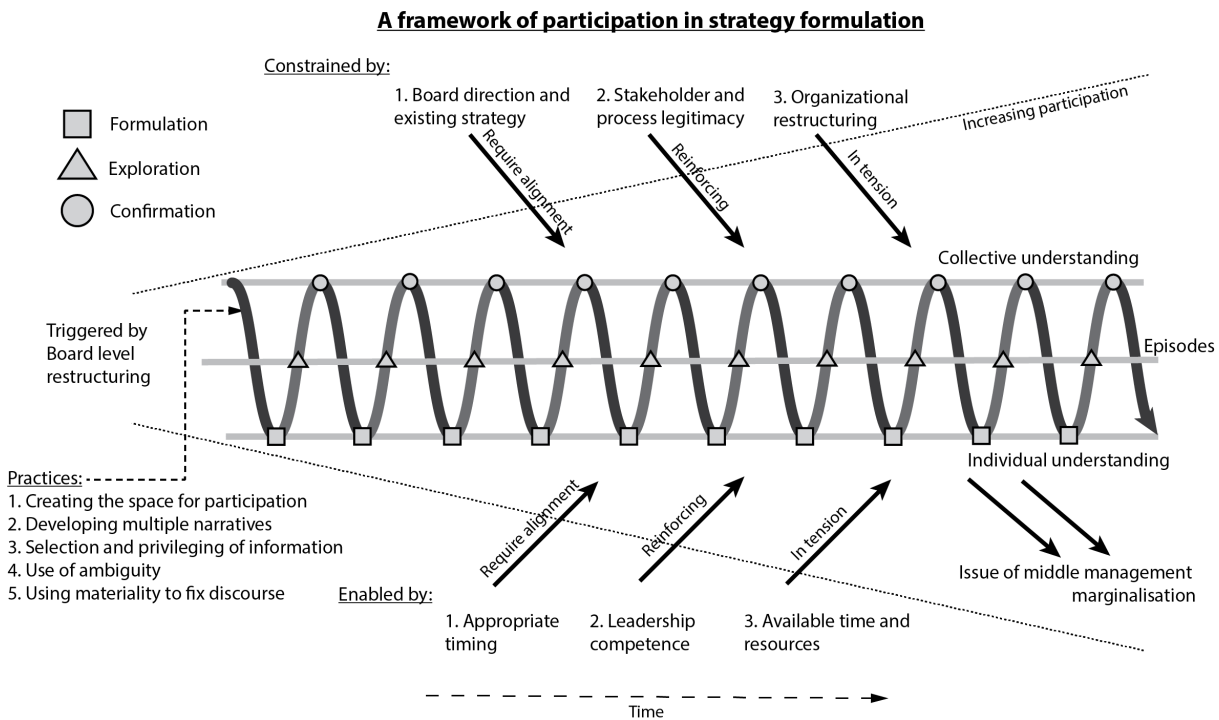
A framework of participation in strategy formulation

Constrained by:

1. Board direction and existing strategy

Require alignment

2. Stakeholder and process legitimacy

Reinforcing

3. Organizational restructuring

In tension

Increasing participation

Formulation

Exploration

Confirmation

Collective understanding

Triggered by Board level restructuring

Episodes

Individual understanding

Practices:
1. Creating the space for participation
2. Developing multiple narratives
3. Selection and privileging of information
4. Use of ambiguity
5. Using materiality to fix discourse

Require alignment

Reinforcing

In tension

Issue of middle management marginalisation

Enabled by:

1. Appropriate timing

2. Leadership competence

3. Available time and resources

Time